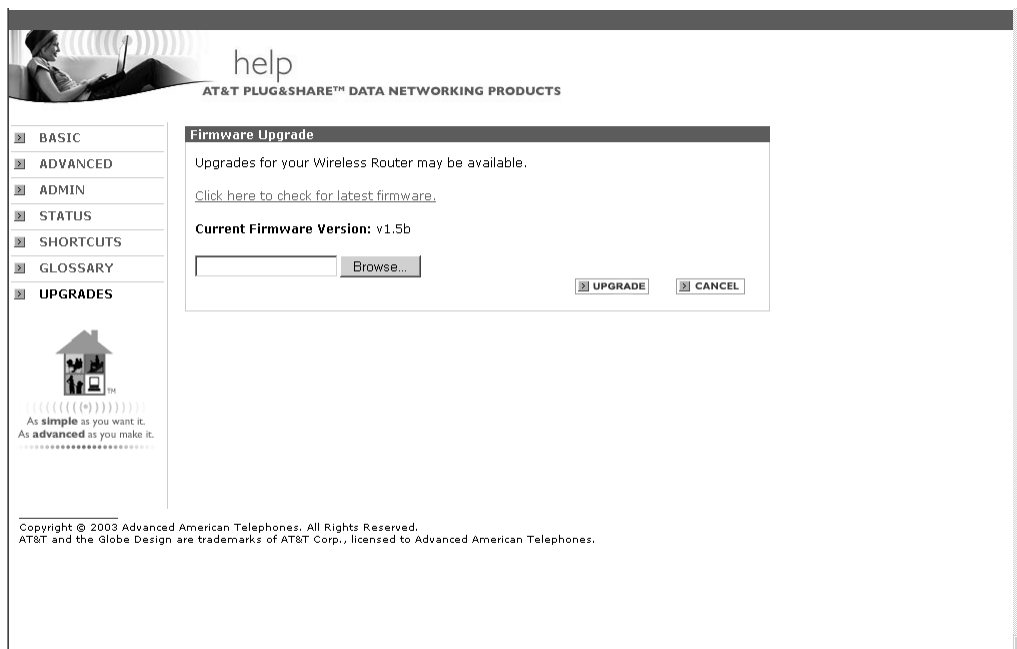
help
AT&T PLUG&SHARE™ DATA NETWORKING PRODUCTS

BASIC
ADVANCED
ADMIN
STATUS
SHORTCUTS
GLOSSARY
UPGRADES

TM
As simple as you want it.
As advanced as you make it.

Firmware Upgrade

Upgrades for your Wireless Router may be available.

Click here to check for latest firmware.

Current Firmware Version: v1.5b

Browse...

UPGRADE CANCEL

Copyright © 2003 Advanced American Telephones. All Rights Reserved.
AT&T and the Globe Design are trademarks of AT&T Corp., licensed to Advanced American Telephones.